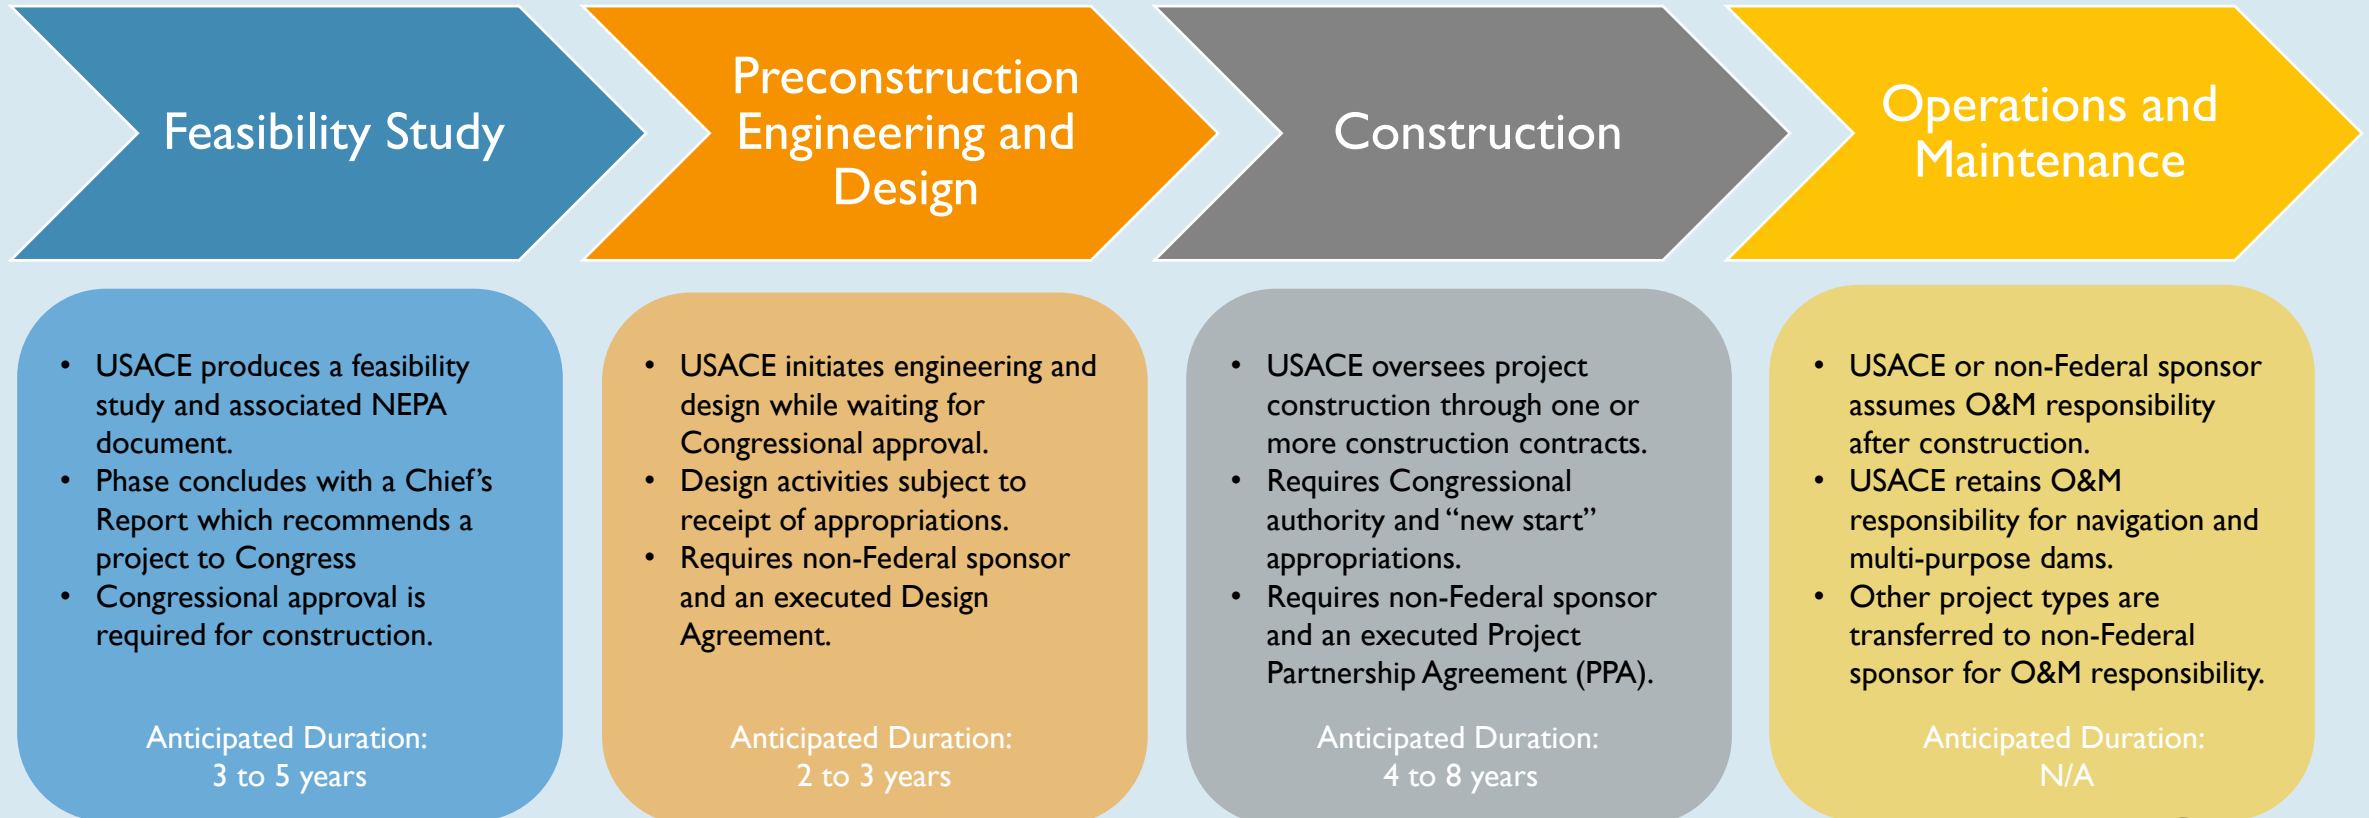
Feasibility Study

Preconstruction Engineering and Design

Construction

Operations and Maintenance

• USACE produces a feasibility study and associated NEPA document.
• Phase concludes with a Chief's Report which recommends a project to Congress
• Congressional approval is required for construction.

Anticipated Duration:
3 to 5 years

• USACE initiates engineering and design while waiting for Congressional approval.
• Design activities subject to receipt of appropriations.
• Requires non-Federal sponsor and an executed Design Agreement.

Anticipated Duration:
2 to 3 years

• USACE oversees project construction through one or more construction contracts.
• Requires Congressional authority and "new start" appropriations.
• Requires non-Federal sponsor and an executed Project Partnership Agreement (PPA).

Anticipated Duration:
4 to 8 years

• USACE or non-Federal sponsor assumes O&M responsibility after construction.
• USACE retains O&M responsibility for navigation and multi-purpose dams.
• Other project types are transferred to non-Federal sponsor for O&M responsibility.

Anticipated Duration:
N/A